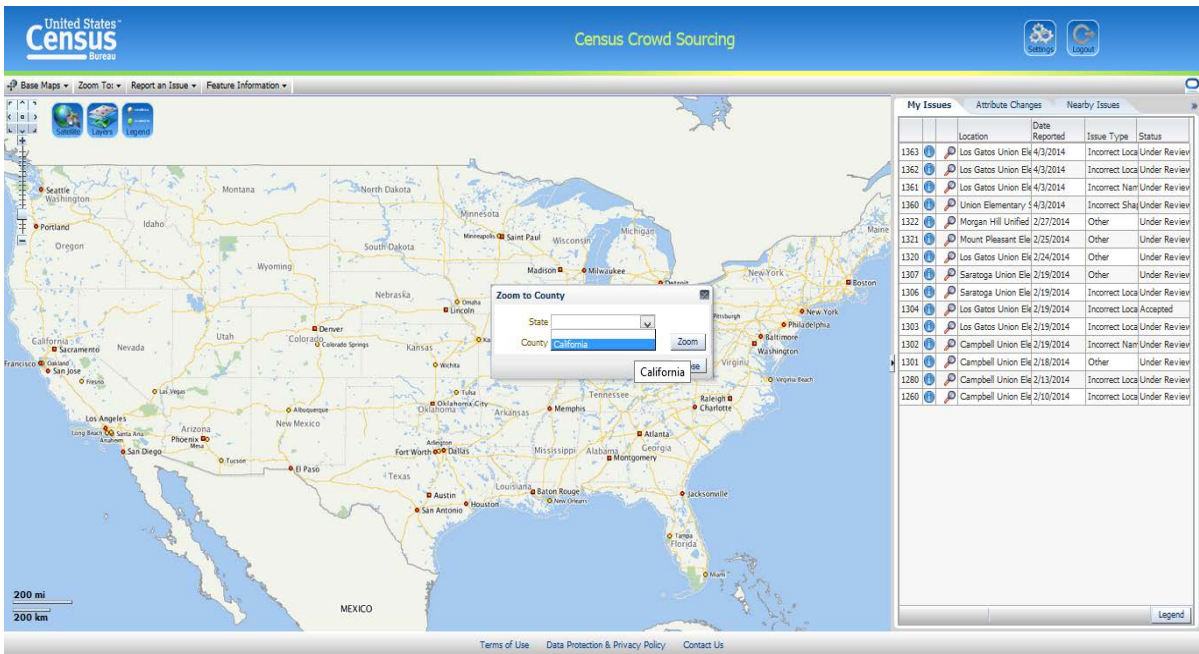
United States™ Census Bureau

Census Crowd Sourcing

Settings Logout

Base Maps ▾ Zoom To: ▾ Report an Issue ▾ Feature Information ▾

Satellite Layers Legend

Seattle
Washington
Portland
Oregon
Idaho
Montana
North Dakota
Minnesota
Minneapolis Saint Paul
Wisconsin
Michigan
Maine
South Dakota
Wyoming
Madison
Milwaukee
Detroit
New York
Boston
Nebraska
Omaha
Lincoln
New York
Philadelphia
Pittsburgh
Baltimore
Washington
California
Sacramento
Nevada
Utah
Denver
Colorado
Colorado Springs
Kansas
Wichita
Virgini
Virginia Beach
Francisco
Oakland
San Jose
Fresno
Las Vegas
Tulsa
Oklahoma City
Oklahoma
Arkansas
Memphis
Tennessee
Raleigh
Charlotte
Los Angeles
Long Beach
Santa Ana
Anaheim
Arizona
Phoenix
Mesa
Albuquerque
New Mexico
Atlanta
San Diego
Tucson
El Paso
Arlington
Fort Worth
Dallas
Mississippi
Alabama
Georgia
Montgomery
Texas
Louisiana
Baton Rouge
New Orleans
Jacksonville
Austin
Houston
San Antonio
Tampa
Florida
Miami
MEXICO
200 mi
200 km

Zoom to County
State
County California
California
Zoom
California

My Issues Attribute Changes Nearby Issues

| | | | Location | Date Reported | Issue Type | Status |
|---|---|---|---|---|---|---|
| 1363 | | | Los Gatos Union Ele | 4/3/2014 | Incorrect Loca | Under Review |
| 1362 | | | Los Gatos Union Ele | 4/3/2014 | Incorrect Loca | Under Review |
| 1361 | | | Los Gatos Union Ele | 4/3/2014 | Incorrect Nam | Under Review |
| 1360 | | | Union Elementary S | 4/3/2014 | Incorrect Shap | Under Review |
| 1322 | | | Morgan Hill Unified | 2/27/2014 | Other | Under Review |
| 1321 | | | Mount Pleasant Ele | 2/25/2014 | Other | Under Review |
| 1320 | | | Los Gatos Union Ele | 2/24/2014 | Other | Under Review |
| 1307 | | | Saratoga Union Ele | 2/19/2014 | Other | Under Review |
| 1306 | | | Saratoga Union Ele | 2/19/2014 | Incorrect Loca | Under Review |
| 1304 | | | Los Gatos Union Ele | 2/19/2014 | Incorrect Loca | Accepted |
| 1303 | | | Los Gatos Union Ele | 2/19/2014 | Incorrect Loca | Under Review |
| 1302 | | | Campbell Union Ele | 2/19/2014 | Incorrect Nam | Under Review |
| 1301 | | | Campbell Union Ele | 2/18/2014 | Other | Under Review |
| 1280 | | | Campbell Union Ele | 2/13/2014 | Incorrect Loca | Under Review |
| 1260 | | | Campbell Union Ele | 2/10/2014 | Incorrect Loca | Under Review |

Legend

Terms of Use Data Protection & Privacy Policy Contact Us